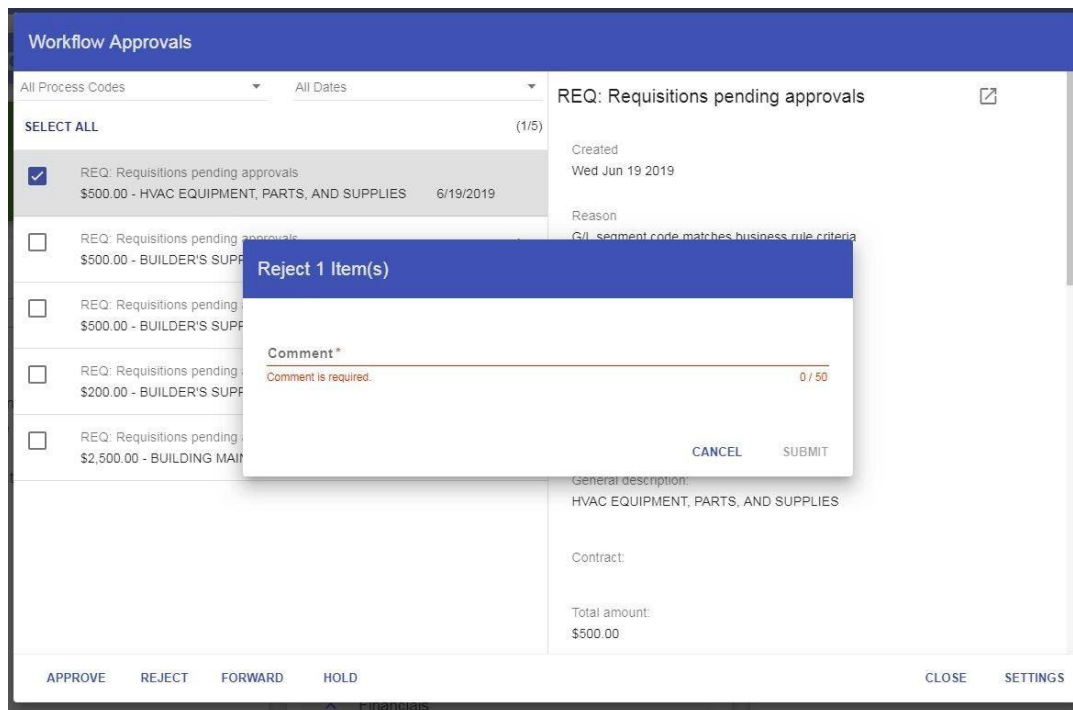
Workflow Approvals

All Process Codes

All Dates

SELECT ALL

(1/5)

REQ: Requisitions pending approvals
$500.00 - HVAC EQUIPMENT, PARTS, AND SUPPLIES 6/19/2019

REQ: Requisitions pending approvals
$500.00 - BUILDER'S SUPP

REQ: Requisitions pending
$500.00 - BUILDER'S SUPP

REQ: Requisitions pending
$200.00 - BUILDER'S SUPP

REQ: Requisitions pending
$2,500.00 - BUILDING MAI

REQ: Requisitions pending approvals

Created
Wed Jun 19 2019

Reason
G/L segment code matches business rule criteria

Reject 1 Item(s)

Comment*
Comment is required.
0 / 50

CANCEL SUBMIT

General description:
HVAC EQUIPMENT, PARTS, AND SUPPLIES

Contract:

Total amount:
$500.00

APPROVE REJECT FORWARD HOLD CLOSE SETTINGS

Financials